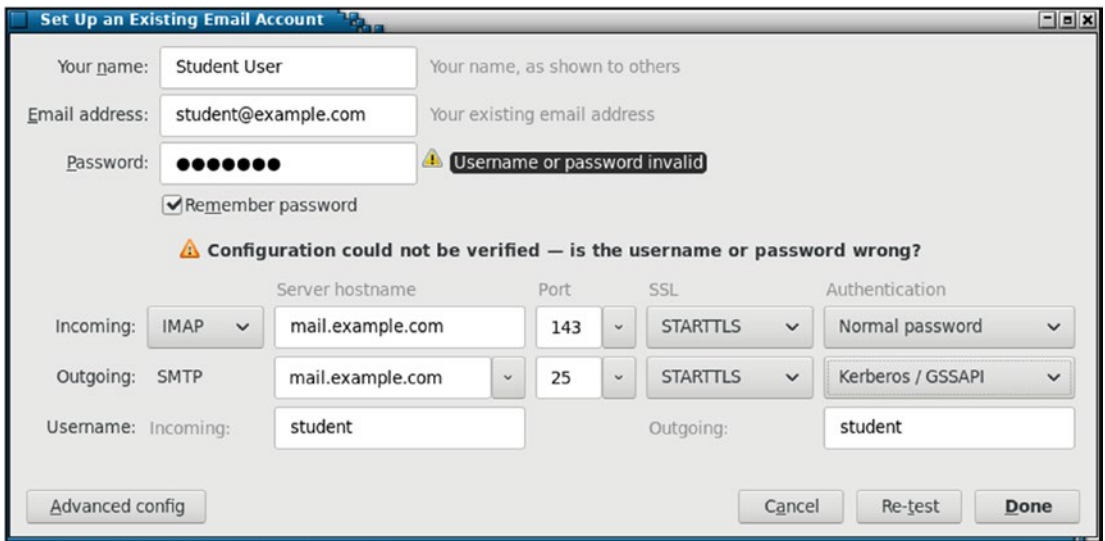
Set Up an Existing Email Account

Your name: Student User Your name, as shown to others

Email address: student@example.com Your existing email address

Password: ●●●●●●● Username or password invalid

Remember password

Configuration could not be verified — is the username or password wrong?

| | | Server hostname | Port | SSL | Authentication |
|---|---|---|---|---|---|
| Incoming: | IMAP | mail.example.com | 143 | STARTTLS | Normal password |
| Outgoing: | SMTP | mail.example.com | 25 | STARTTLS | Kerberos / GSSAPI |

Username: Incoming: student Outgoing: student

Advanced config

Cancel Re-test Done